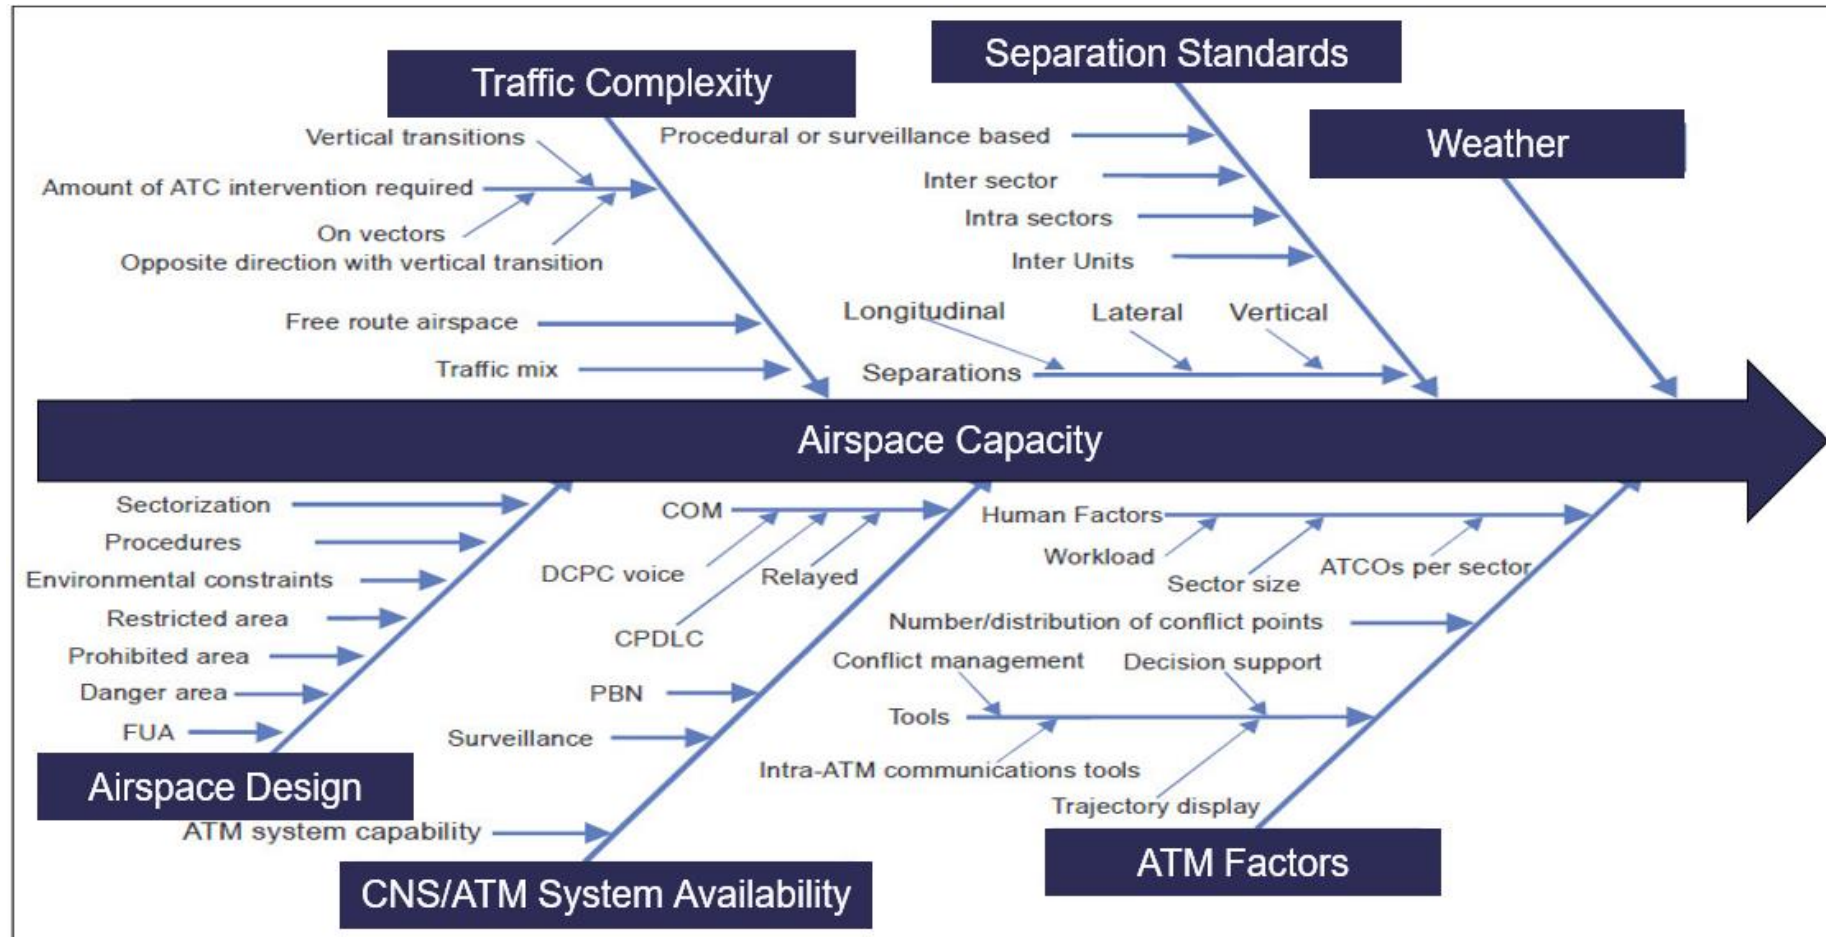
Traffic Complexity

Vertical transitions
Amount of ATC intervention required
On vectors
Opposite direction with vertical transition
Free route airspace
Traffic mix

Separation Standards

Procedural or surveillance based
Inter sector
Intra sectors
Inter Units
Longitudinal
Lateral
Vertical
Separations

Weather

Airspace Capacity

Sectorization
Procedures
Environmental constraints
Restricted area
Prohibited area
Danger area
FUA

Airspace Design

COM
DCPC voice
Relayed
CPDLC
PBN
Surveillance
ATM system capability

CNS/ATM System Availability

Human Factors
Workload
Sector size
ATCOs per sector
Number/distribution of conflict points
Conflict management
Decision support
Tools
Intra-ATM communications tools
Trajectory display

ATM Factors